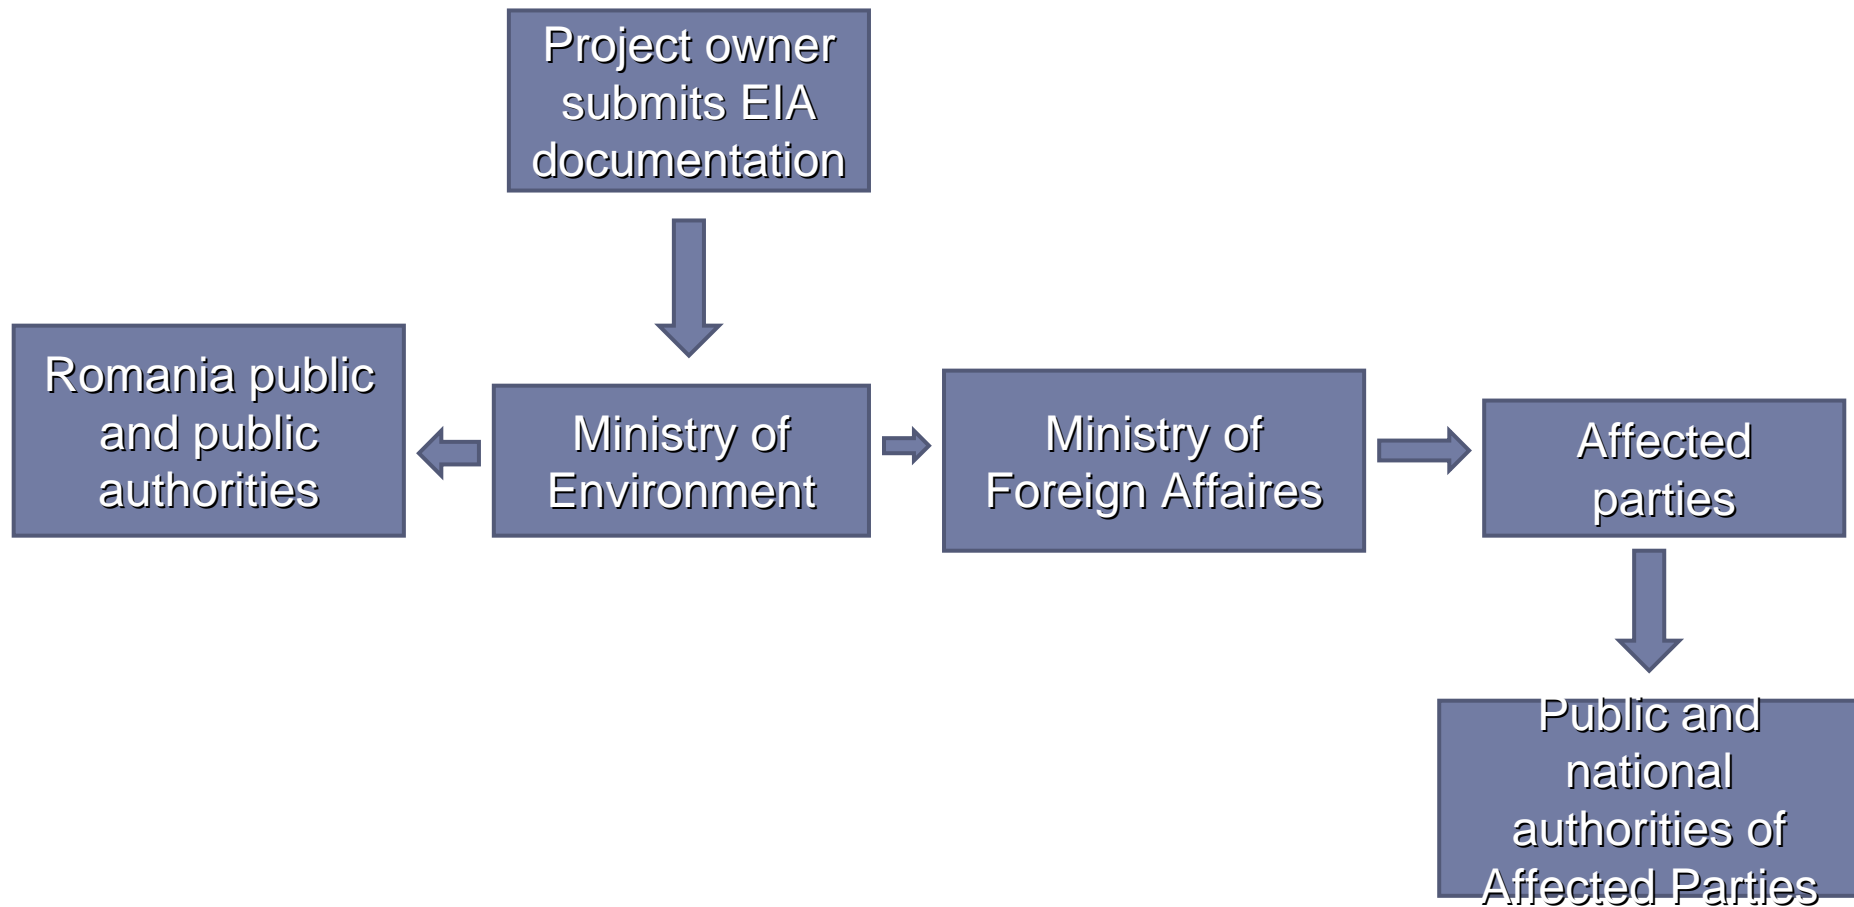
Project owner submits EIA documentation

Romania public and public authorities

Ministry of Environment

Ministry of Foreign Affaires

Affected parties

Public and national authorities of Affected Parties